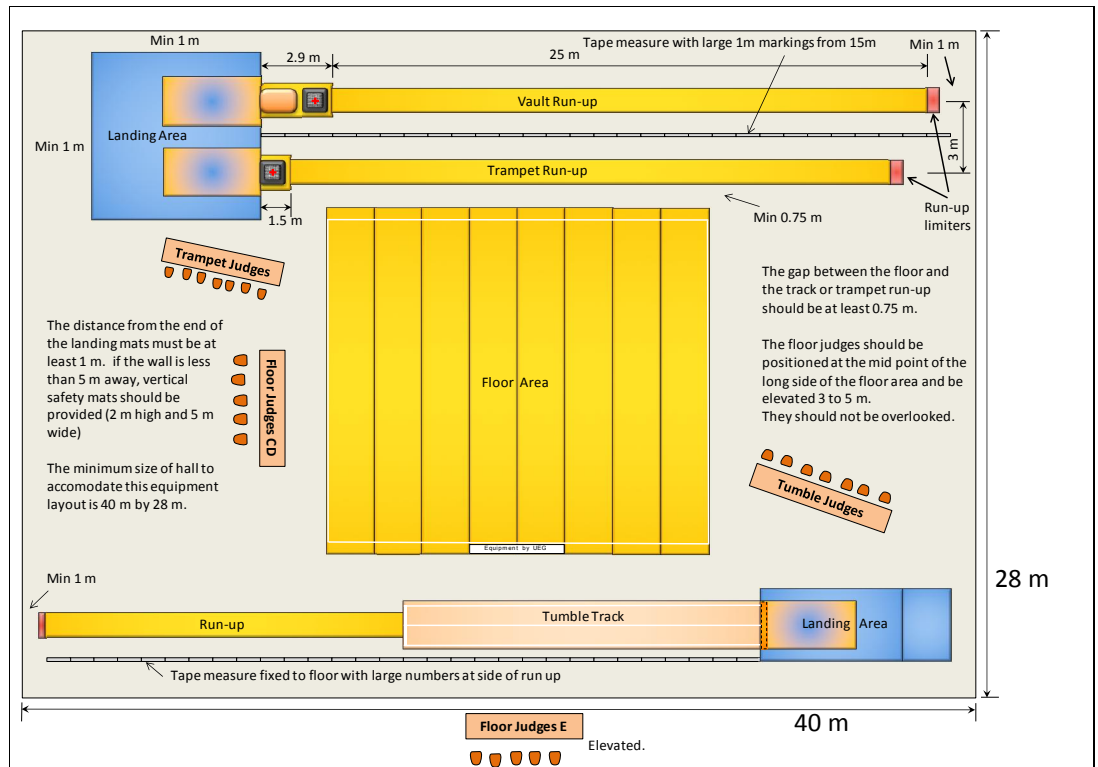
Min 1 m
2.9 m
25 m
Tape measure with large 1m markings from 15m
Min 1 m
Vault Run-up
Landing Area
Min 1 m
3 m
Trampet Run-up
1.5 m
Min 0.75 m
Run-up limiters
Trampet Judges
The gap between the floor and the track or trampet run-up should be at least 0.75 m.

The distance from the end of the landing mats must be at least 1 m. if the wall is less than 5 m away, vertical safety mats should be provided (2 m high and 5 m wide)

Floor Judges CD
Floor Area
The floor judges should be positioned at the mid point of the long side of the floor area and be elevated 3 to 5 m.
They should not be overlooked.

The minimum size of hall to accomodate this equipment layout is 40 m by 28 m.

Tumble Judges
Equipment by UEG
Min 1 m
28 m
Run-up
Tumble Track
Landing Area
Tape measure fixed to floor with large numbers at side of run up
40 m
Floor Judges E
Elevated.